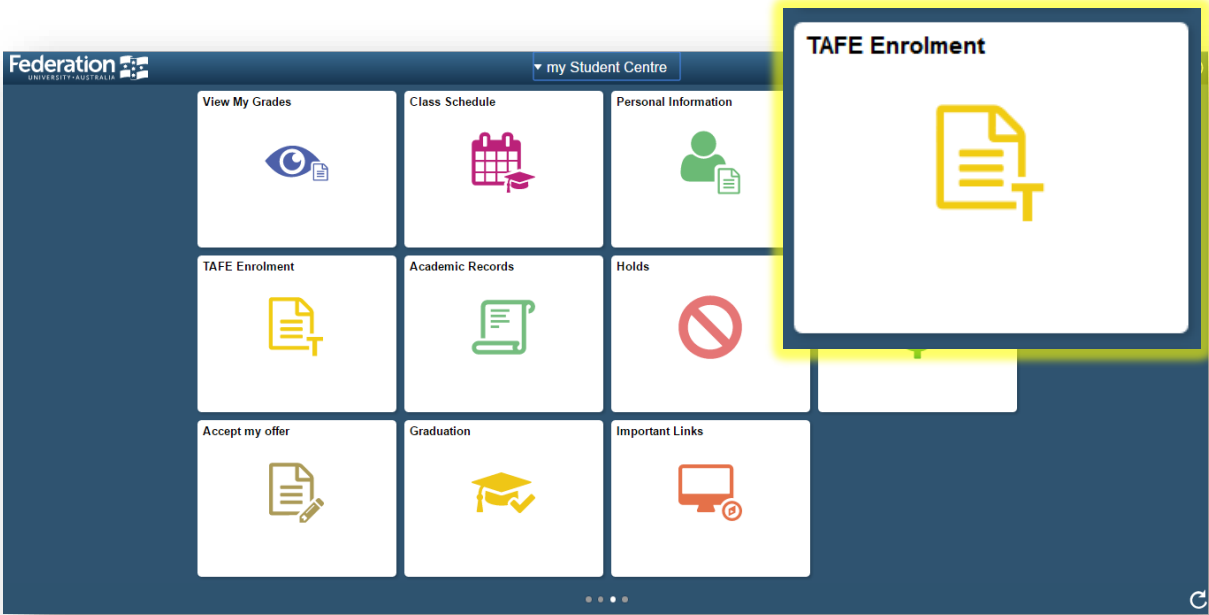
Federation UNIVERSITY·AUSTRALIA

▾ my Student Centre

View My Grades

Class Schedule

Personal Information

TAFE Enrolment

Academic Records

Holds

Accept my offer

Graduation

Important Links

TAFE Enrolment